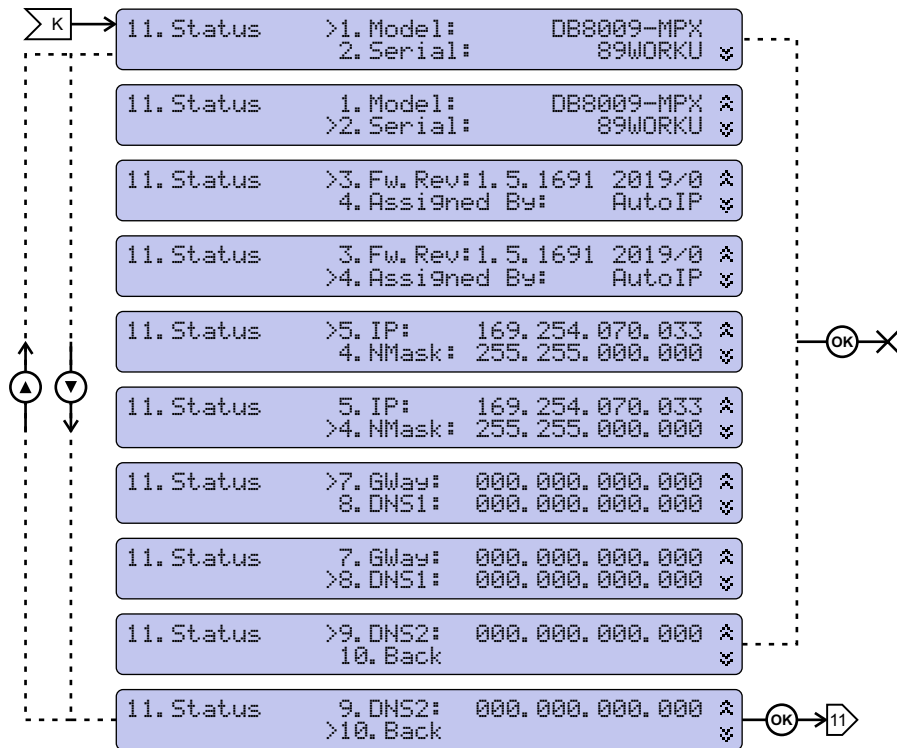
K

11. Status >1. Model: DB8009-MPX
2. Serial: 89WORKU

11. Status 1. Model: DB8009-MPX
>2. Serial: 89WORKU

11. Status >3. Fw. Rev: 1.5.1691 2019/0
4. Assigned By: AutoIP

11. Status 3. Fw. Rev: 1.5.1691 2019/0
>4. Assigned By: AutoIP

11. Status >5. IP: 169.254.070.033
4. NMask: 255.255.000.000

11. Status 5. IP: 169.254.070.033
>4. NMask: 255.255.000.000

11. Status >7. GWay: 000.000.000.000
8. DNS1: 000.000.000.000

11. Status 7. GWay: 000.000.000.000
>8. DNS1: 000.000.000.000

11. Status >9. DNS2: 000.000.000.000
10. Back

11. Status 9. DNS2: 000.000.000.000
>10. Back

OK

OK

11